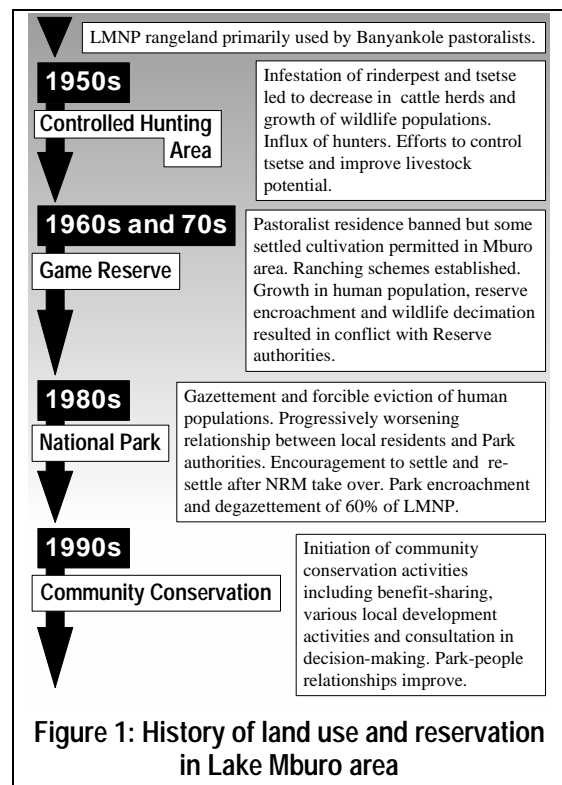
LMNP rangeland primarily used by Banyankole pastoralists.

1950s

Controlled Hunting Area

Infestation of rinderpest and tsetse led to decrease in cattle herds and growth of wildlife populations. Influx of hunters. Efforts to control tsetse and improve livestock potential.

1960s and 70s

Game Reserve

Pastoralist residence banned but some settled cultivation permitted in Mburo area. Ranching schemes established. Growth in human population, reserve encroachment and wildlife decimation resulted in conflict with Reserve authorities.

1980s

National Park

Gazettement and forcible eviction of human populations. Progressively worsening relationship between local residents and Park authorities. Encouragement to settle and resettle after NRM take over. Park encroachment and degazettement of 60% of LMNP.

1990s

Community Conservation

Initiation of community conservation activities including benefit-sharing, various local development activities and consultation in decision-making. Park-people relationships improve.

Figure 1: History of land use and reservation in Lake Mburo area